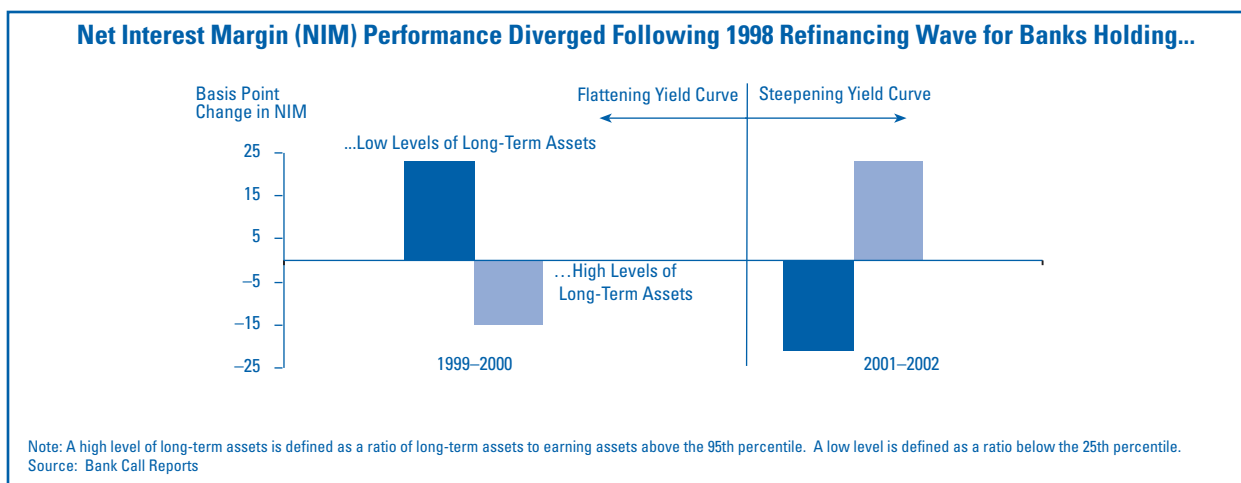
Net Interest Margin (NIM) Performance Diverged Following 1998 Refinancing Wave for Banks Holding...

Basis Point Change in NIM

Flattening Yield Curve

Steepening Yield Curve

...Low Levels of Long-Term Assets

25

15

5

–5

–15

–25

...High Levels of Long-Term Assets

1999–2000

2001–2002

Note: A high level of long-term assets is defined as a ratio of long-term assets to earning assets above the 95th percentile. A low level is defined as a ratio below the 25th percentile.
Source: Bank Call Reports